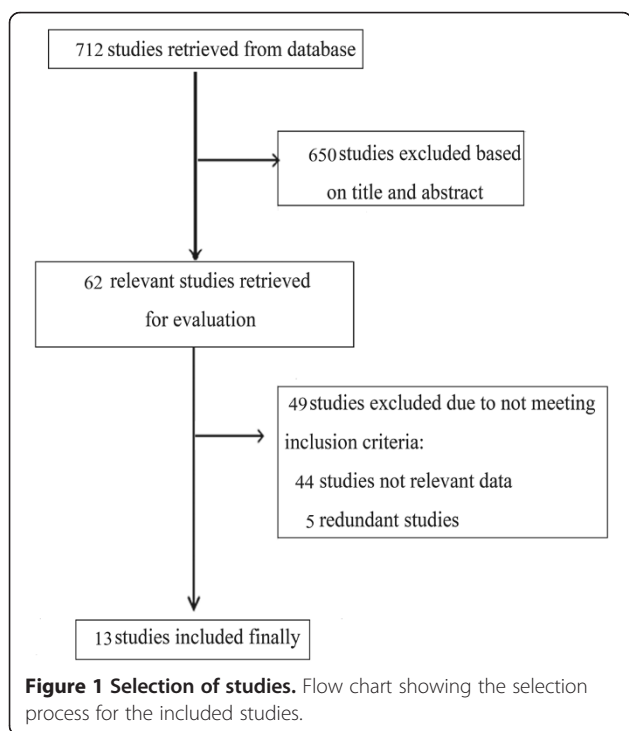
712 studies retrieved from database

650 studies excluded based on title and abstract

62 relevant studies retrieved for evaluation

49 studies excluded due to not meeting inclusion criteria:
44 studies not relevant data
5 redundant studies

13 studies included finally

**Figure 1 Selection of studies.** Flow chart showing the selection process for the included studies.